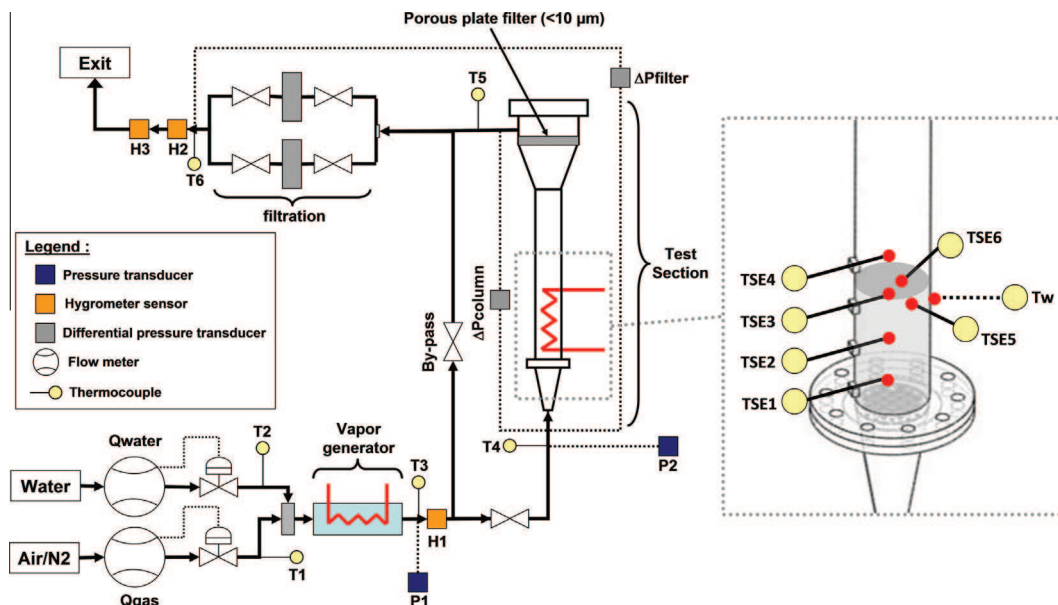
Porous plate filter (<10 µm)

Exit

T5

ΔPfilter

H3 H2

T6

filtration

Legend :

Pressure transducer

Hygrometer sensor

Differential pressure transducer

Flow meter

Thermocouple

ΔPcolumn

By-pass

Test Section

TSE6

TSE4

TSE3

Tw

TSE5

TSE2

TSE1

Qwater

T2

Vapor generator

T3

T4

P2

Water

Air/N2

H1

T1

P1

Qgas